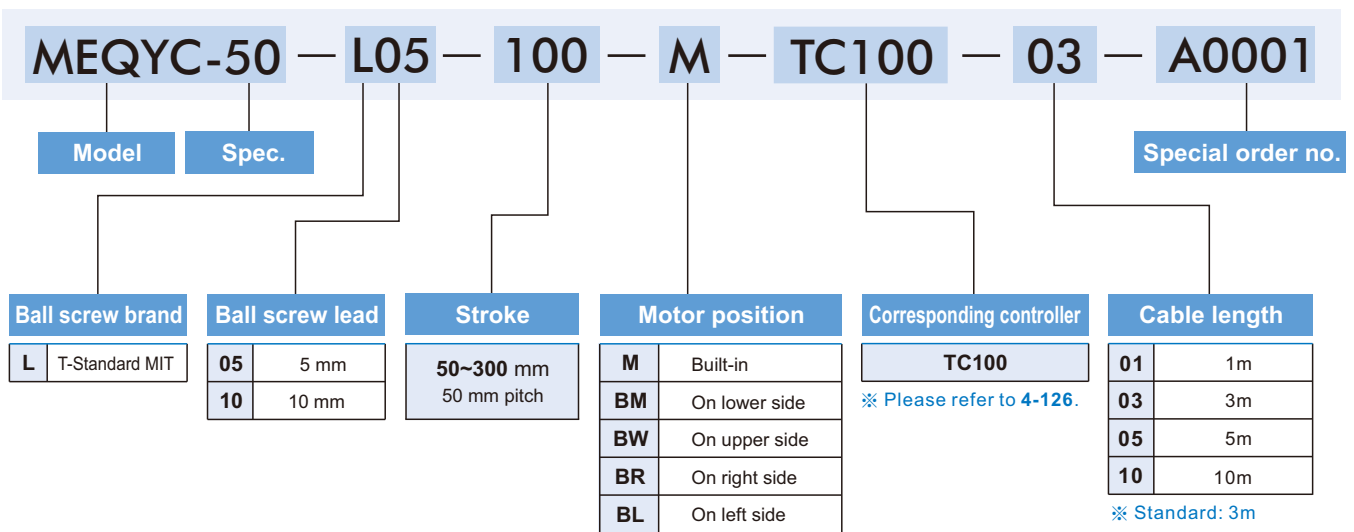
MEQYC-50 — L05 — 100 — M — TC100 — 03 — A0001

Model

Spec.

Special order no.

Ball screw brand

| L | T-Standard MIT |
|---|---|

Ball screw lead

| 05 | 5 mm |
|---|---|
| 10 | 10 mm |

Stroke

**50~300** mm
50 mm pitch

Motor position

| M | Built-in |
|---|---|
| BM | On lower side |
| BW | On upper side |
| BR | On right side |
| BL | On left side |

Corresponding controller

TC100

※ Please refer to **4-126**.

Cable length

| 01 | 1m |
|---|---|
| 03 | 3m |
| 05 | 5m |
| 10 | 10m |

※ Standard: 3m